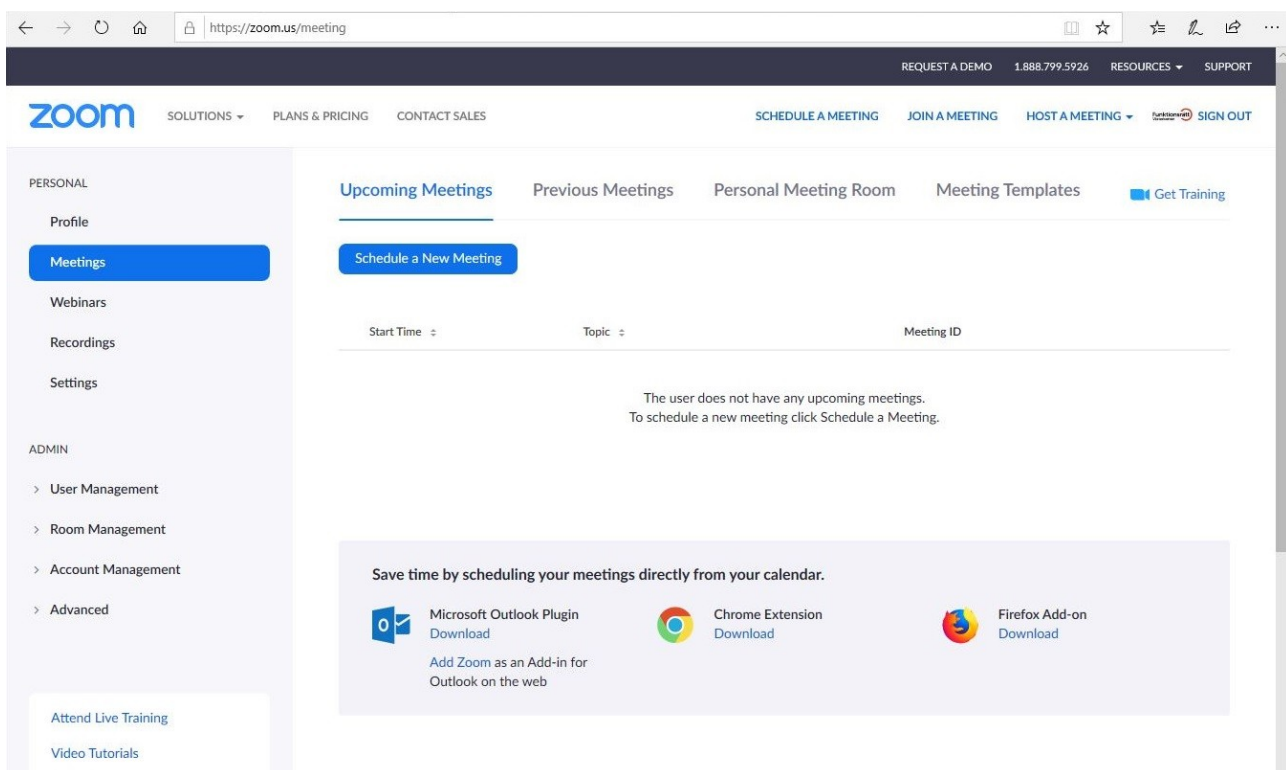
https://zoom.us/meeting

REQUEST A DEMO 1.888.799.5926 RESOURCES SUPPORT

zoom SOLUTIONS PLANS & PRICING CONTACT SALES SCHEDULE A MEETING JOIN A MEETING HOST A MEETING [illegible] SIGN OUT

PERSONAL
Profile
Meetings
Webinars
Recordings
Settings

ADMIN
> User Management
> Room Management
> Account Management
> Advanced

Attend Live Training
Video Tutorials

Upcoming Meetings Previous Meetings Personal Meeting Room Meeting Templates Get Training

Schedule a New Meeting

| Start Time | Topic | Meeting ID |
|---|---|---|

The user does not have any upcoming meetings.
To schedule a new meeting click Schedule a Meeting.

Save time by scheduling your meetings directly from your calendar.

Microsoft Outlook Plugin
Download
Add Zoom as an Add-in for Outlook on the web

Chrome Extension
Download

Firefox Add-on
Download